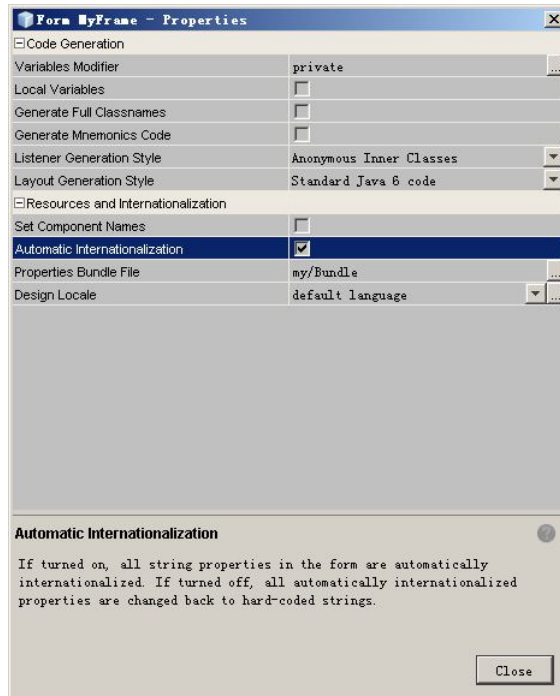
Form MyFrame - Properties

Code Generation

| | |
|---|---|
| Variables Modifier | private |
| Local Variables | |
| Generate Full Classnames | |
| Generate Mnemonics Code | |
| Listener Generation Style | Anonymous Inner Classes |
| Layout Generation Style | Standard Java 6 code |

Resources and Internationalization

| | |
|---|---|
| Set Component Names | |
| Automatic Internationalization | ✔ |
| Properties Bundle File | my/Bundle |
| Design Locale | default language |

Automatic Internationalization

If turned on, all string properties in the form are automatically internationalized. If turned off, all automatically internationalized properties are changed back to hard-coded strings.

Close